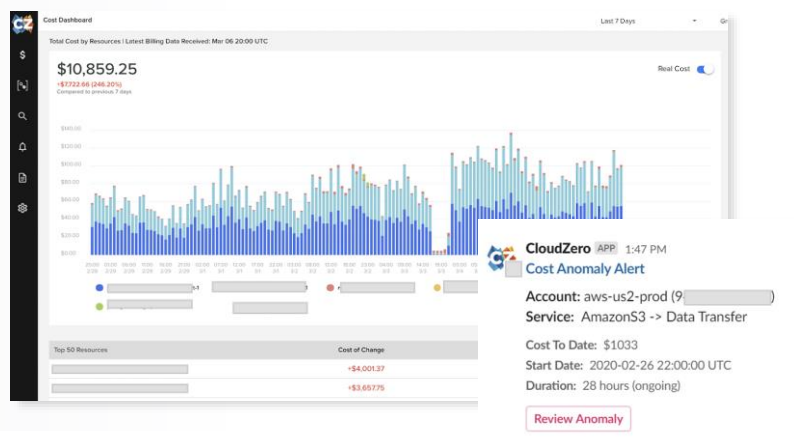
CZ

Cost Dashboard

Last 7 Days

Total Cost by Resources | Latest Billing Data Received: Mar 06 20:00 UTC

$10,859.25

+$7,722.66 (246.20%)
Compared to previous 7 days

Real Cost

$140.00
$120.00
$100.00
$80.00
$60.00
$40.00
$20.00
$0.00

Top 50 Resources

Cost of Change

+$4,001.37

+$3,657.75

CloudZero APP 1:47 PM
Cost Anomaly Alert

Account: aws-us2-prod (9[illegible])
Service: AmazonS3 -> Data Transfer

Cost To Date: $1033
Start Date: 2020-02-26 22:00:00 UTC
Duration: 28 hours (ongoing)

Review Anomaly